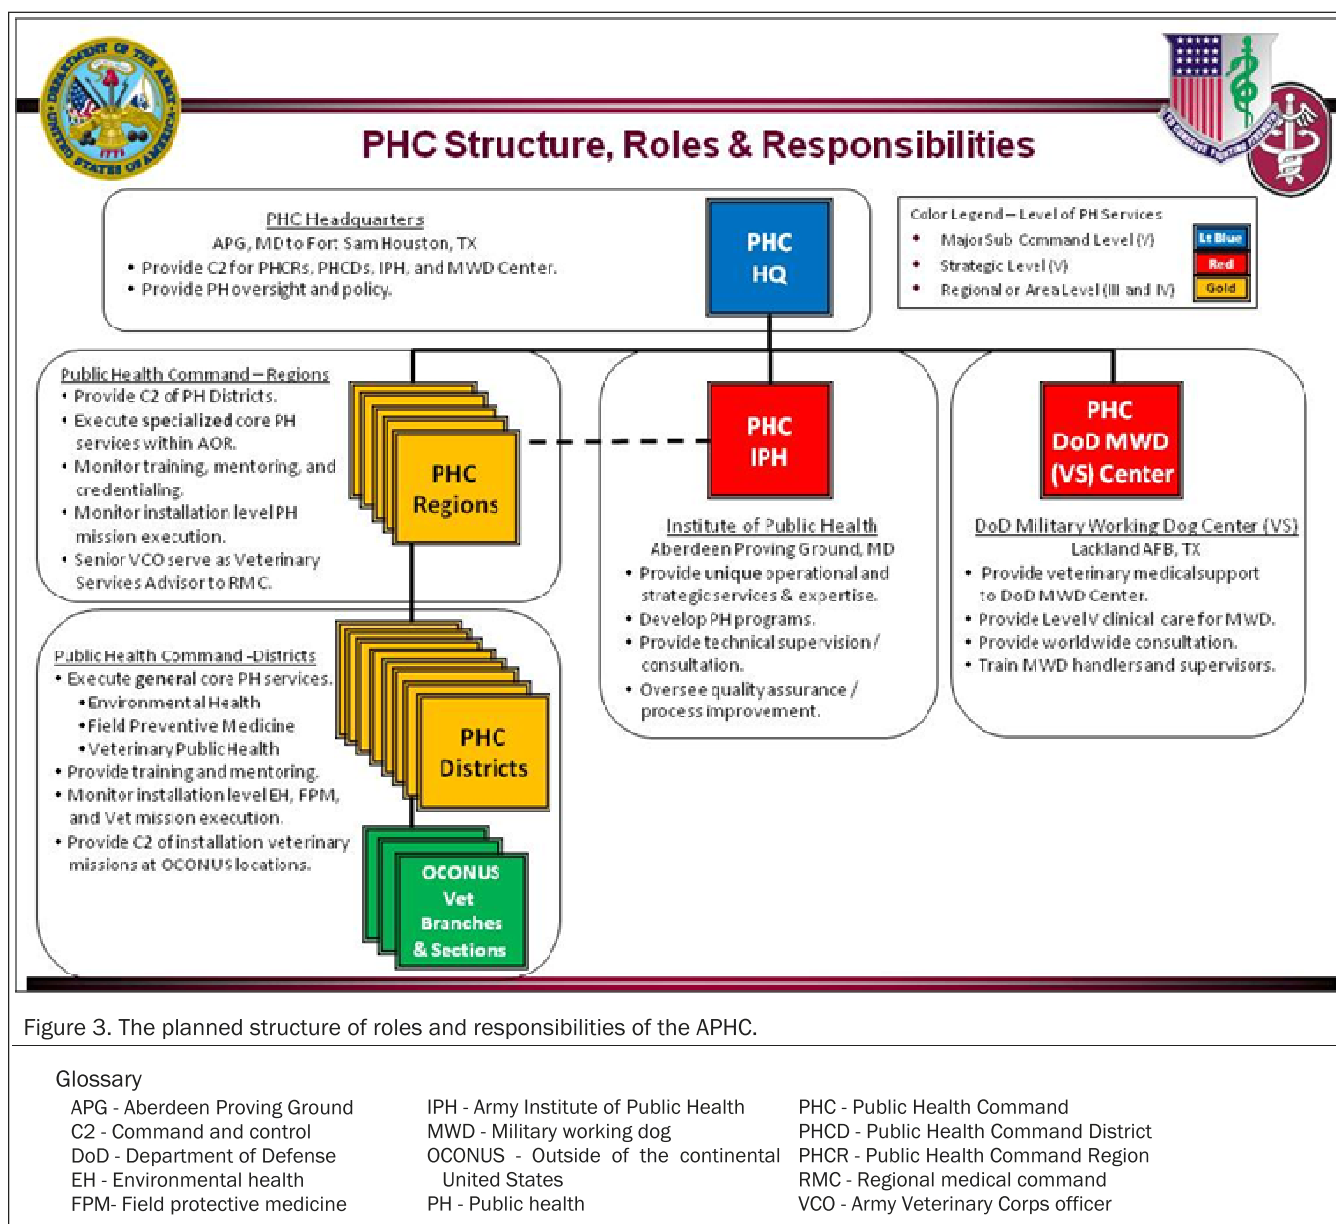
DEPARTMENT OF THE ARMY UNITED STATES OF AMERICA

PHC Structure, Roles & Responsibilities

PHC Headquarters
APG, MD to For: Sam Houston, TX
• Provide C2 for PHCRs, PHCDs, IPH, and MWD Center.
• Provide PH oversight and policy.

PHC HQ

Color Legend – Level of PH Services
• Major Sub Command Level (V) Lt Blue
• Strategic Level (V) Red
• Regional or Area Level (III and IV) Gold

Public Health Command – Regions
• Provide C2 of PH Districts.
• Execute specialized core PH services within AOR.
• Monitor training, mentoring, and credentialing.
• Monitor installation level PH mission execution.
• Senior VCO serve as Veterinary Services Advisor to RMC.

PHC Regions

PHC IPH

Institute of Public Health
Aberdeen Proving Ground, MD
• Provide unique operational and strategic services & expertise.
• Develop PH programs.
• Provide technical supervision/ consultation.
• Oversee quality assurance / process improvement.

PHC DoD MWD (VS) Center

DoD Military Working Dog Center (VS)
Lackland AFB, TX
• Provide veterinary medical support to DoD MWD Center.
• Provide Level V clinical care for MWD.
• Provide worldwide consultation.
• Train MWD handlers and supervisors.

Public Health Command -Districts
• Execute general core PH services.
•Environmental Health
•Field Preventive Medicine
•Veterinary Public Health
• Provide training and mentoring.
• Monitor installation level EH, FPM, and Vet mission execution.
• Provide C2 of installation veterinary missions at OCONUS locations.

PHC Districts

OCONUS Vet Branches & Sections

Figure 3. The planned structure of roles and responsibilities of the APHC.

Glossary
APG - Aberdeen Proving Ground
C2 - Command and control
DoD - Department of Defense
EH - Environmental health
FPM- Field protective medicine

IPH - Army Institute of Public Health
MWD - Military working dog
OCONUS - Outside of the continental United States
PH - Public health

PHC - Public Health Command
PHCD - Public Health Command District
PHCR - Public Health Command Region
RMC - Regional medical command
VCO - Army Veterinary Corps officer